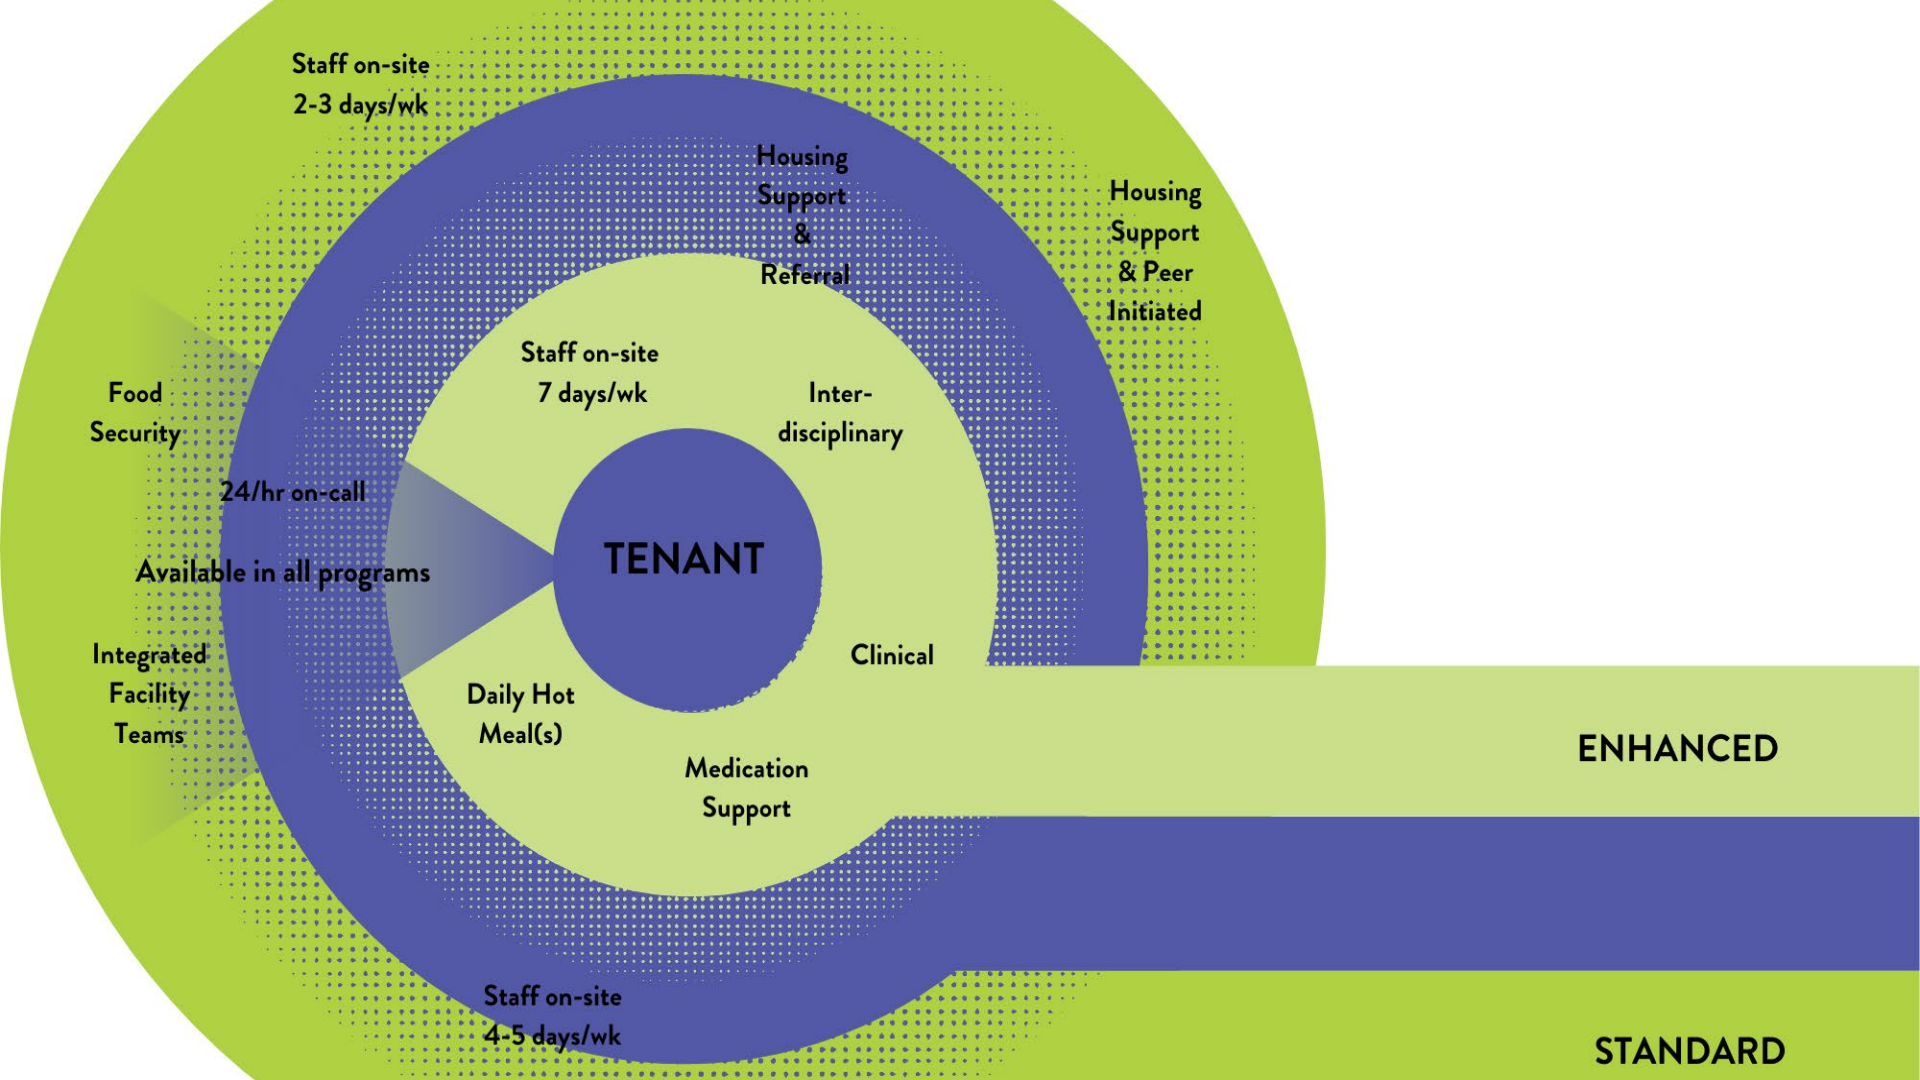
Staff on-site 2-3 days/wk

Housing Support & Referral

Housing Support & Peer Initiated

Staff on-site 7 days/wk

Inter-disciplinary

Food Security

24/hr on-call

Available in all programs

TENANT

Integrated Facility Teams

Clinical

Daily Hot Meal(s)

Medication Support

ENHANCED

Staff on-site 4-5 days/wk

STANDARD